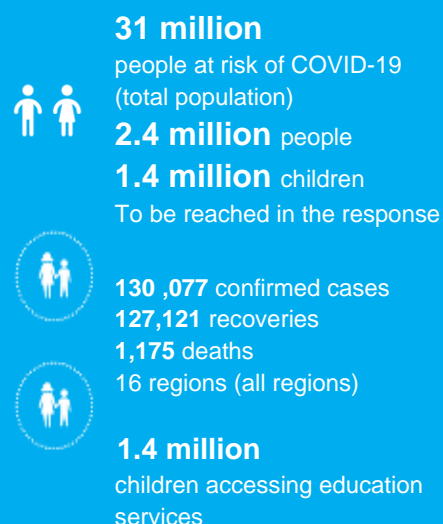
**31 million**
people at risk of COVID-19 (total population)

**2.4 million** people

**1.4 million** children

To be reached in the response

**130 ,077** confirmed cases
**127,121** recoveries
**1,175** deaths
16 regions (all regions)

**1.4 million**
children accessing education services